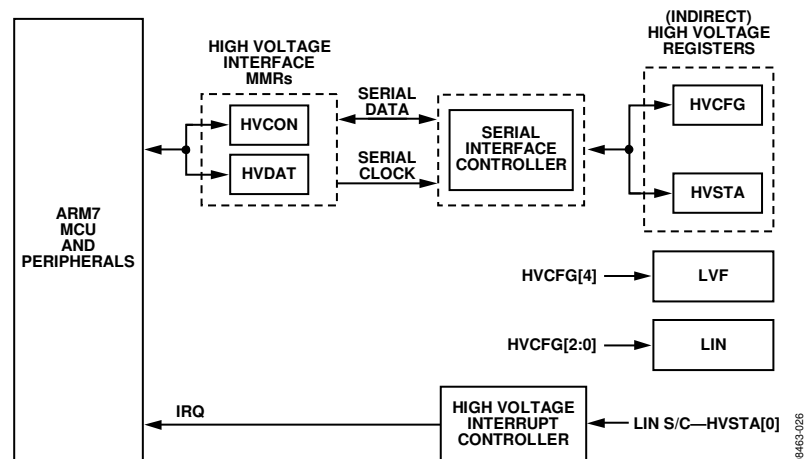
HIGH VOLTAGE INTERFACE MMRs

HVCON

HVDAT

SERIAL DATA

SERIAL CLOCK

SERIAL INTERFACE CONTROLLER

(INDIRECT) HIGH VOLTAGE REGISTERS

HVCFG

HVSTA

ARM7 MCU AND PERIPHERALS

HVCFG[4]

LVF

HVCFG[2:0]

LIN

IRQ

HIGH VOLTAGE INTERRUPT CONTROLLER

LIN S/C—HVSTA[0]

8463-026